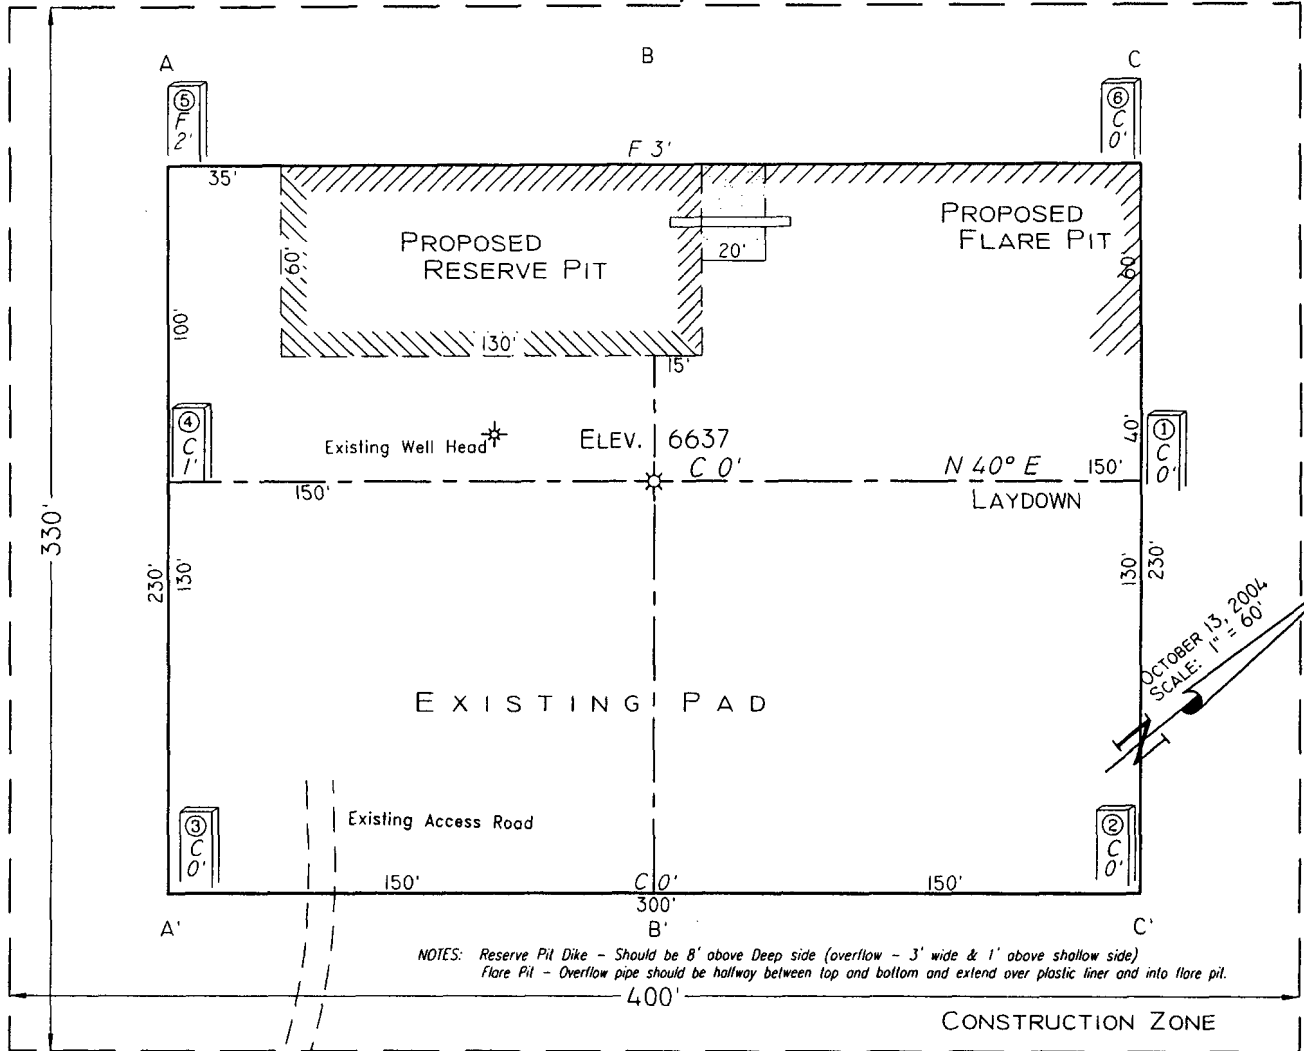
A B C

⑤ F 2'

⑥ C 0'

F 3'

35'

PROPOSED RESERVE PIT

60'

20'

PROPOSED FLARE PIT

60'

100'

130'

15'

④ C 1'

Existing Well Head

ELEV. 6637

40'

① C 0'

C 0'

N 40° E

150'

150'

LAYDOWN

330'

230'

130'

130'

230'

OCTOBER 13, 2004
SCALE: 1" = 60'

EXISTING PAD

③ C 0'

Existing Access Road

② C 0'

150'

C 0'

150'

300'

A' B' C'

NOTES: Reserve Pit Dike - Should be 8' above Deep side (overflow - 3' wide & 1' above shallow side)
Flare Pit - Overflow pipe should be halfway between top and bottom and extend over plastic liner and into flare pit.

400'

CONSTRUCTION ZONE